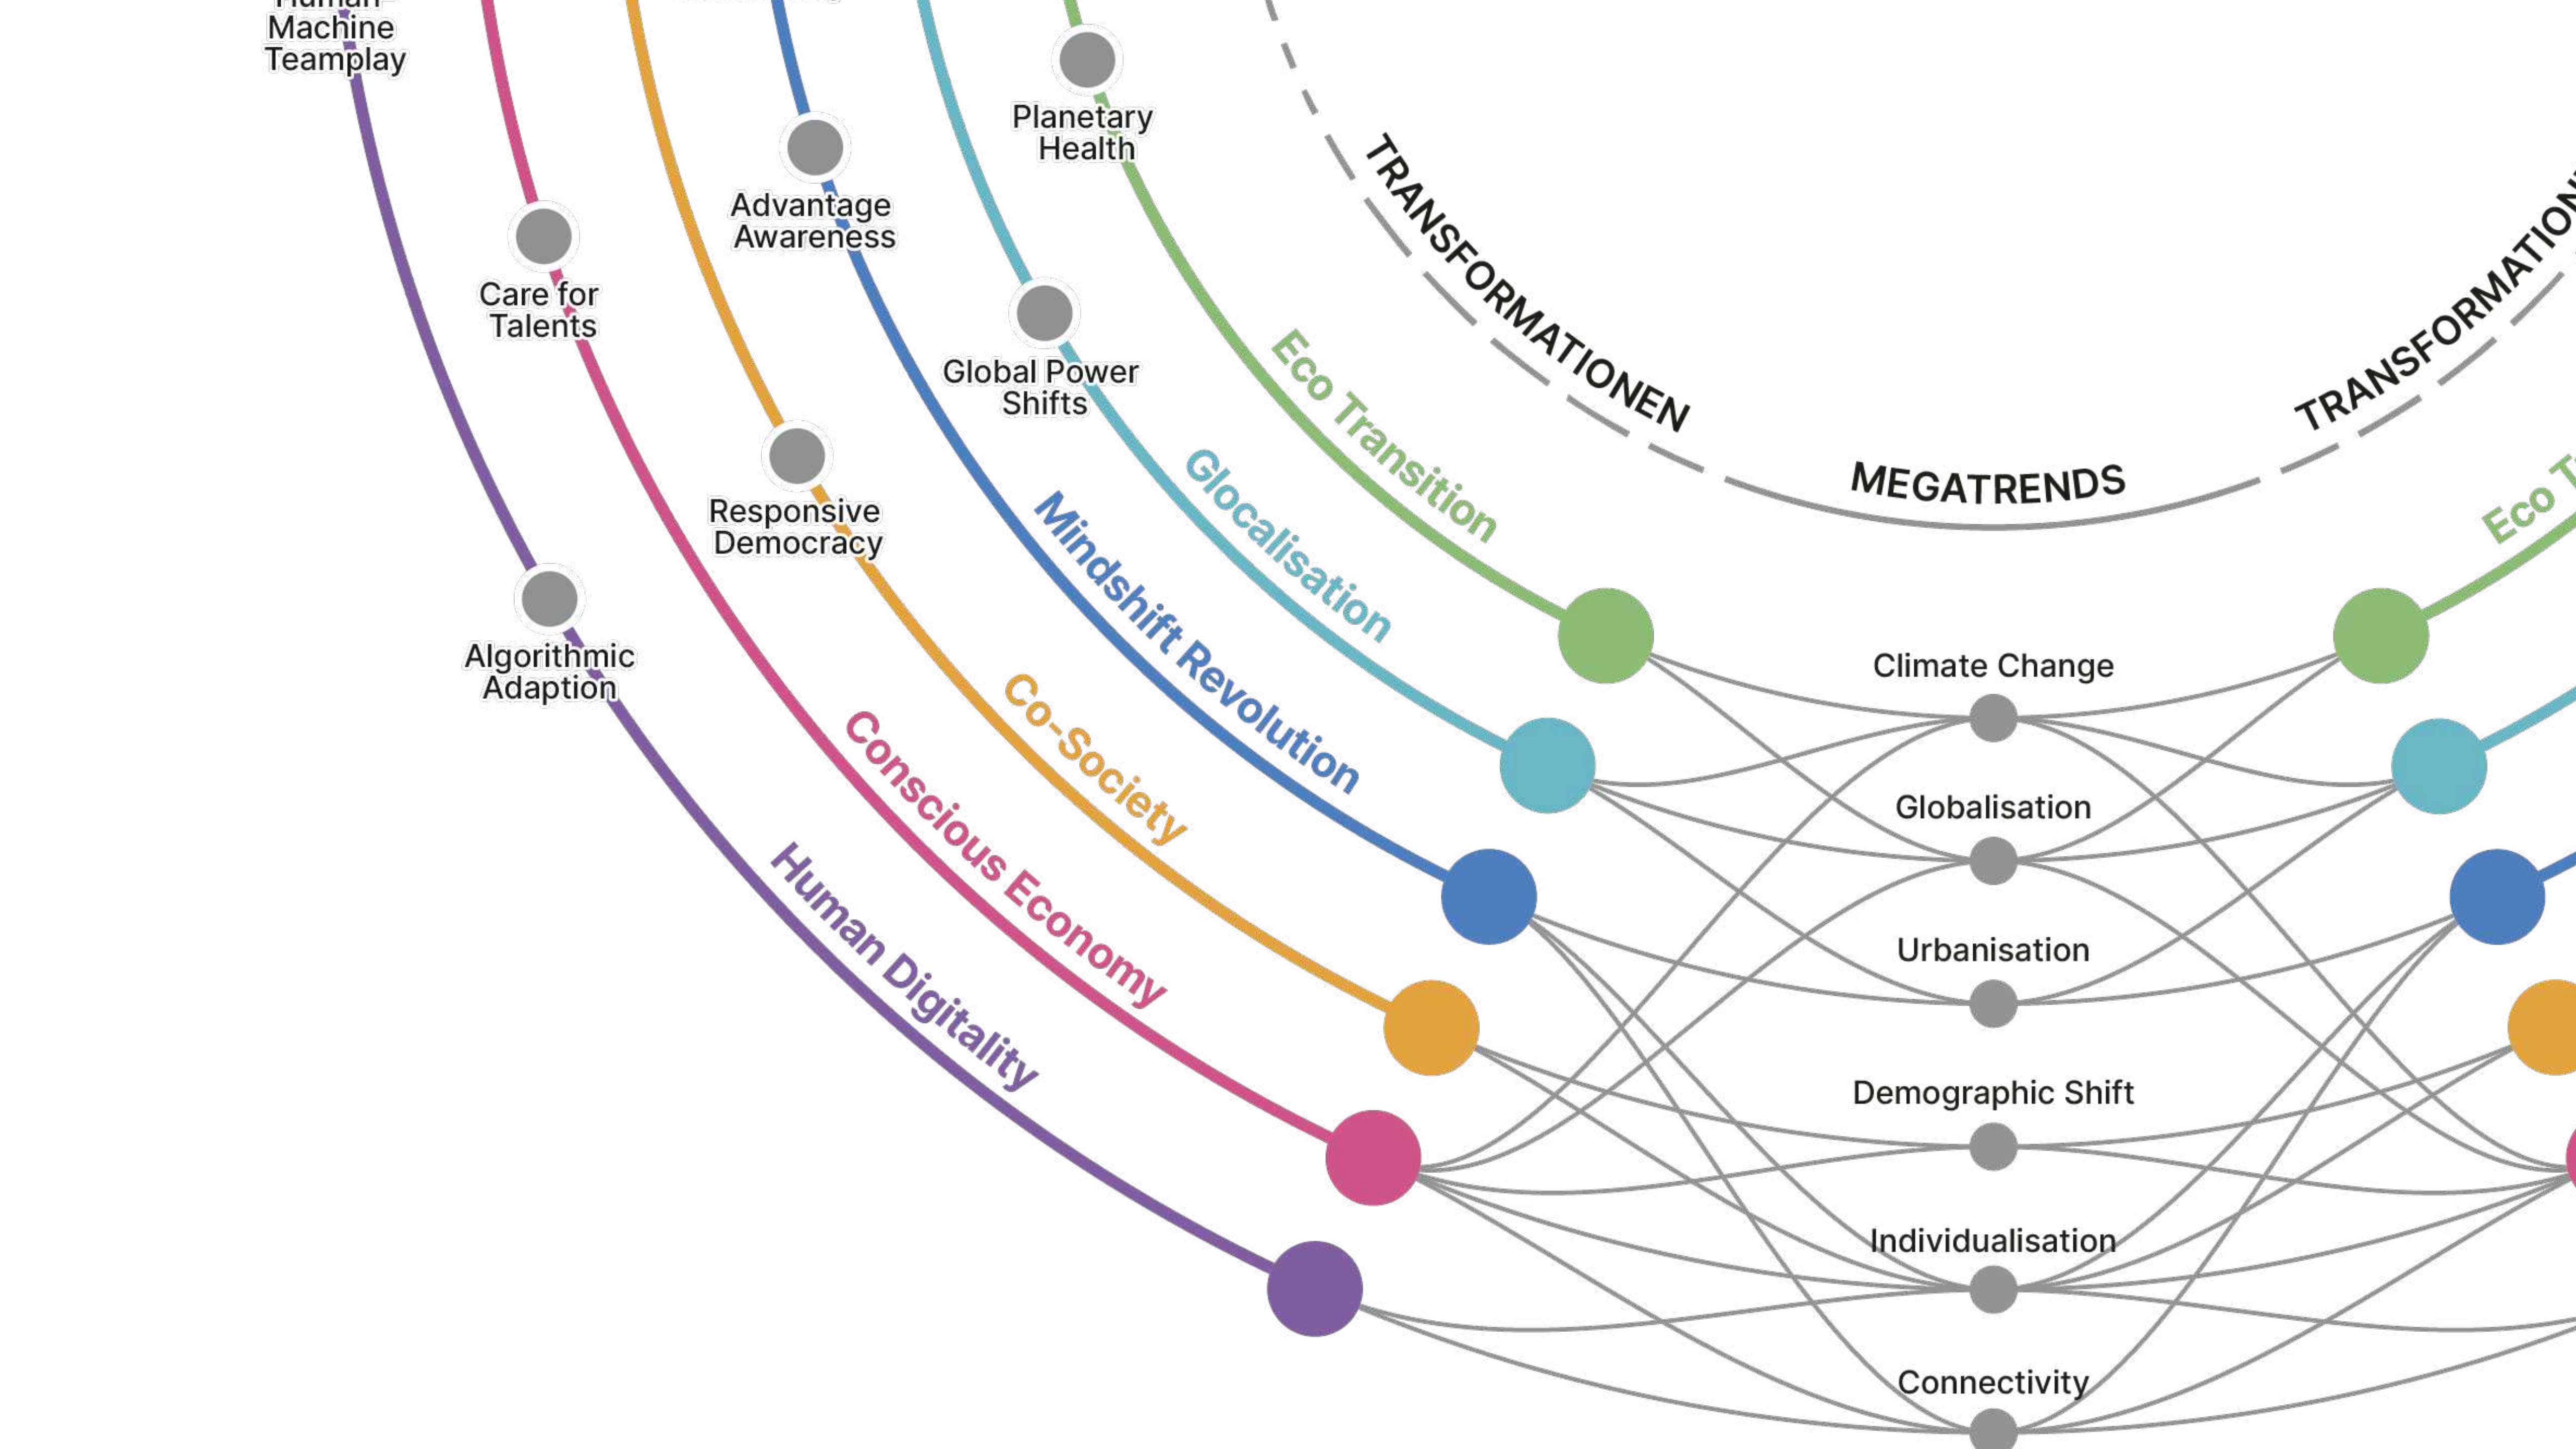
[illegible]
Machine
Teamplay

Planetary
Health

Advantage
Awareness

Care for
Talents

Global Power
Shifts

Responsive
Democracy

Algorithmic
Adaption

TRANSFORMATIONEN

MEGATRENDS

TRANSFORMATION

Eco Transition

Glocalisation

Mindshift Revolution

Co-Society

Conscious Economy

Human Digitality

Eco T

Climate Change

Globalisation

Urbanisation

Demographic Shift

Individualisation

Connectivity